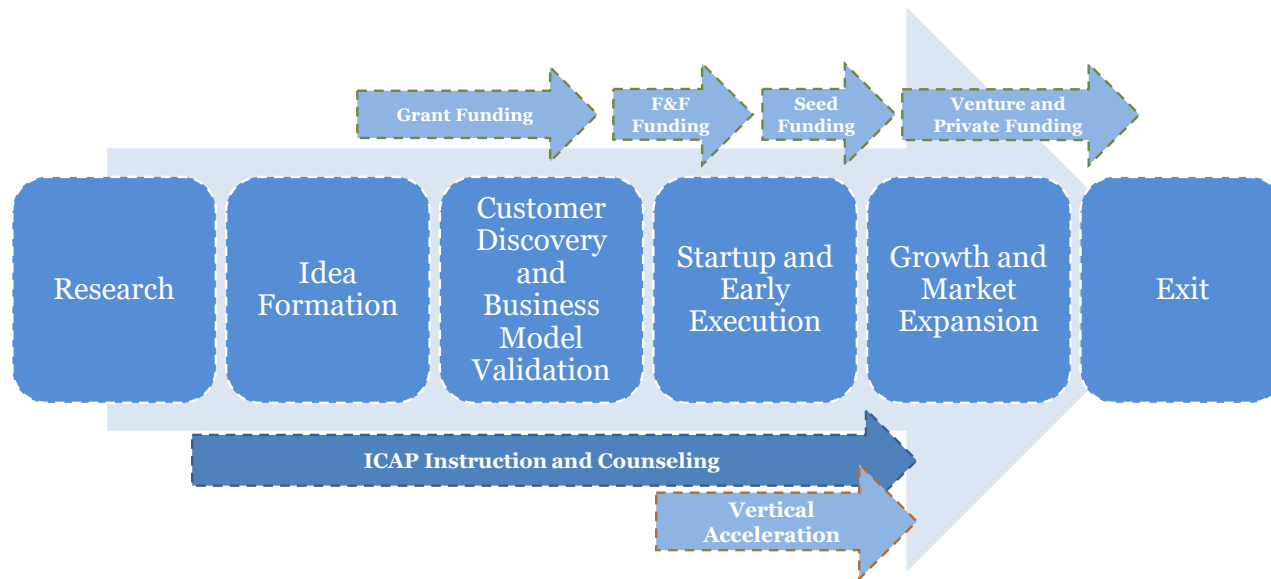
Grant Funding

F&F Funding

Seed Funding

Venture and Private Funding

Research

Idea Formation

Customer Discovery and Business Model Validation

Startup and Early Execution

Growth and Market Expansion

Exit

ICAP Instruction and Counseling

Vertical Acceleration